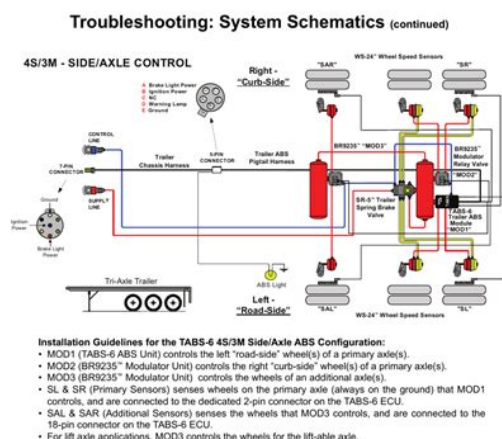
Troubleshooting: System Schematics (continued)

4S/3M - SIDE/AXLE CONTROL

Right - "Curb-Side"

WS-24™ Wheel Speed Sensors

"SAR"

"SR"

A Brake Light Power
B Ignition Power
C NC
D Warning Lamp
E Ground

CONTROL LINE

7-PIN CONNECTOR

Trailer Chassis Harness

5-PIN CONNECTOR

Trailer ABS Pigtail Harness

BR9235™ "MOD3"

BR9235™ Modulator Relay Valve "MOD2"

SUPPLY LINE

Ground

Ignition Power

Brake Light Power

SR-5™ Trailer Spring Brake Valve

TABS-6 Trailer ABS Module "MOD1"

ABS Light

Left - "Road-Side"

Tri-Axle Trailer

"SAL"

WS-24™ Wheel Speed Sensors

"SL"

Installation Guidelines for the TABS-6 4S/3M Side/Axle ABS Configuration:
• MOD1 (TABS-6 ABS Unit) controls the left "road-side" wheel(s) of a primary axle(s).
• MOD2 (BR9235™ Modulator Unit) controls the right "curb-side" wheel(s) of a primary axle(s).
• MOD3 (BR9235™ Modulator Unit) controls the wheels of an additional axle(s).
• SL & SR (Primary Sensors) senses wheels on the primary axle (always on the ground) that MOD1 controls, and are connected to the dedicated 2-pin connector on the TABS-6 ECU.
• SAL & SAR (Additional Sensors) senses the wheels that MOD3 controls, and are connected to the 18-pin connector on the TABS-6 ECU.
• For lift axle applications, MOD3 controls the wheels for the lift-able axle.